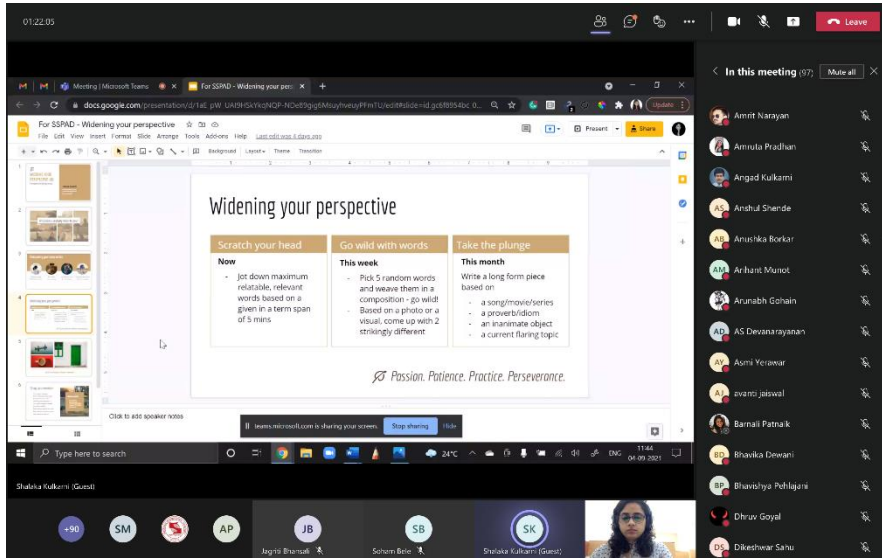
01:22:05

Leave

Meeting | Microsoft Teams

For SSPAD - Widening your pers

docs.google.com/presentation/d/1aE_pW_UAI9hSkYkqNQP-NOeE9gig6MsuyhveuyPFm1U/edit#slide=id.gc6f8954bc0_0...

Update

For SSPAD - Widening your perspective

File Edit View Insert Format Slide Arrange Tools Add-ons Help Last edit was 6 days ago

Present Share

Background Layout Theme Transition

Widening your perspective

| Scratch your head | Go wild with words | Take the plunge |
|---|---|---|
| Now | This week | This month |
| - Jot down maximum relatable, relevant words based on a given in a term span of 5 mins | - Pick 5 random words and weave them in a composition - go wild! - Based on a photo or a visual, come up with 2 strikingly different | Write a long form piece based on - a song/movie/series - a proverb/idiom - an inanimate object - a current flaring topic |

Passion. Patience. Practice. Perseverance.

Click to add speaker notes

teams.microsoft.com is sharing your screen. Stop sharing Hide

Type here to search

24°C ENG 11:44 04-09-2021

In this meeting (97) Mute all

Amrit Narayan
Amruta Pradhan
Angad Kulkarni
Anshul Shende
Anushka Borkar
Arihant Munot
Arunabh Gohain
AS Devanarayanan
Asmi Yerawar
avanti jaiswal
Barnali Patnaik
Bhavika Dewani
Bhavishya Pehlajani
Dhruv Goyal
Dikeshwar Sahu

Shalaka Kulkarni (Guest)

+90 SM AP JB SB SK

Jagriti Bhansali
Soham Bele
Shalaka Kulkarni (Guest)